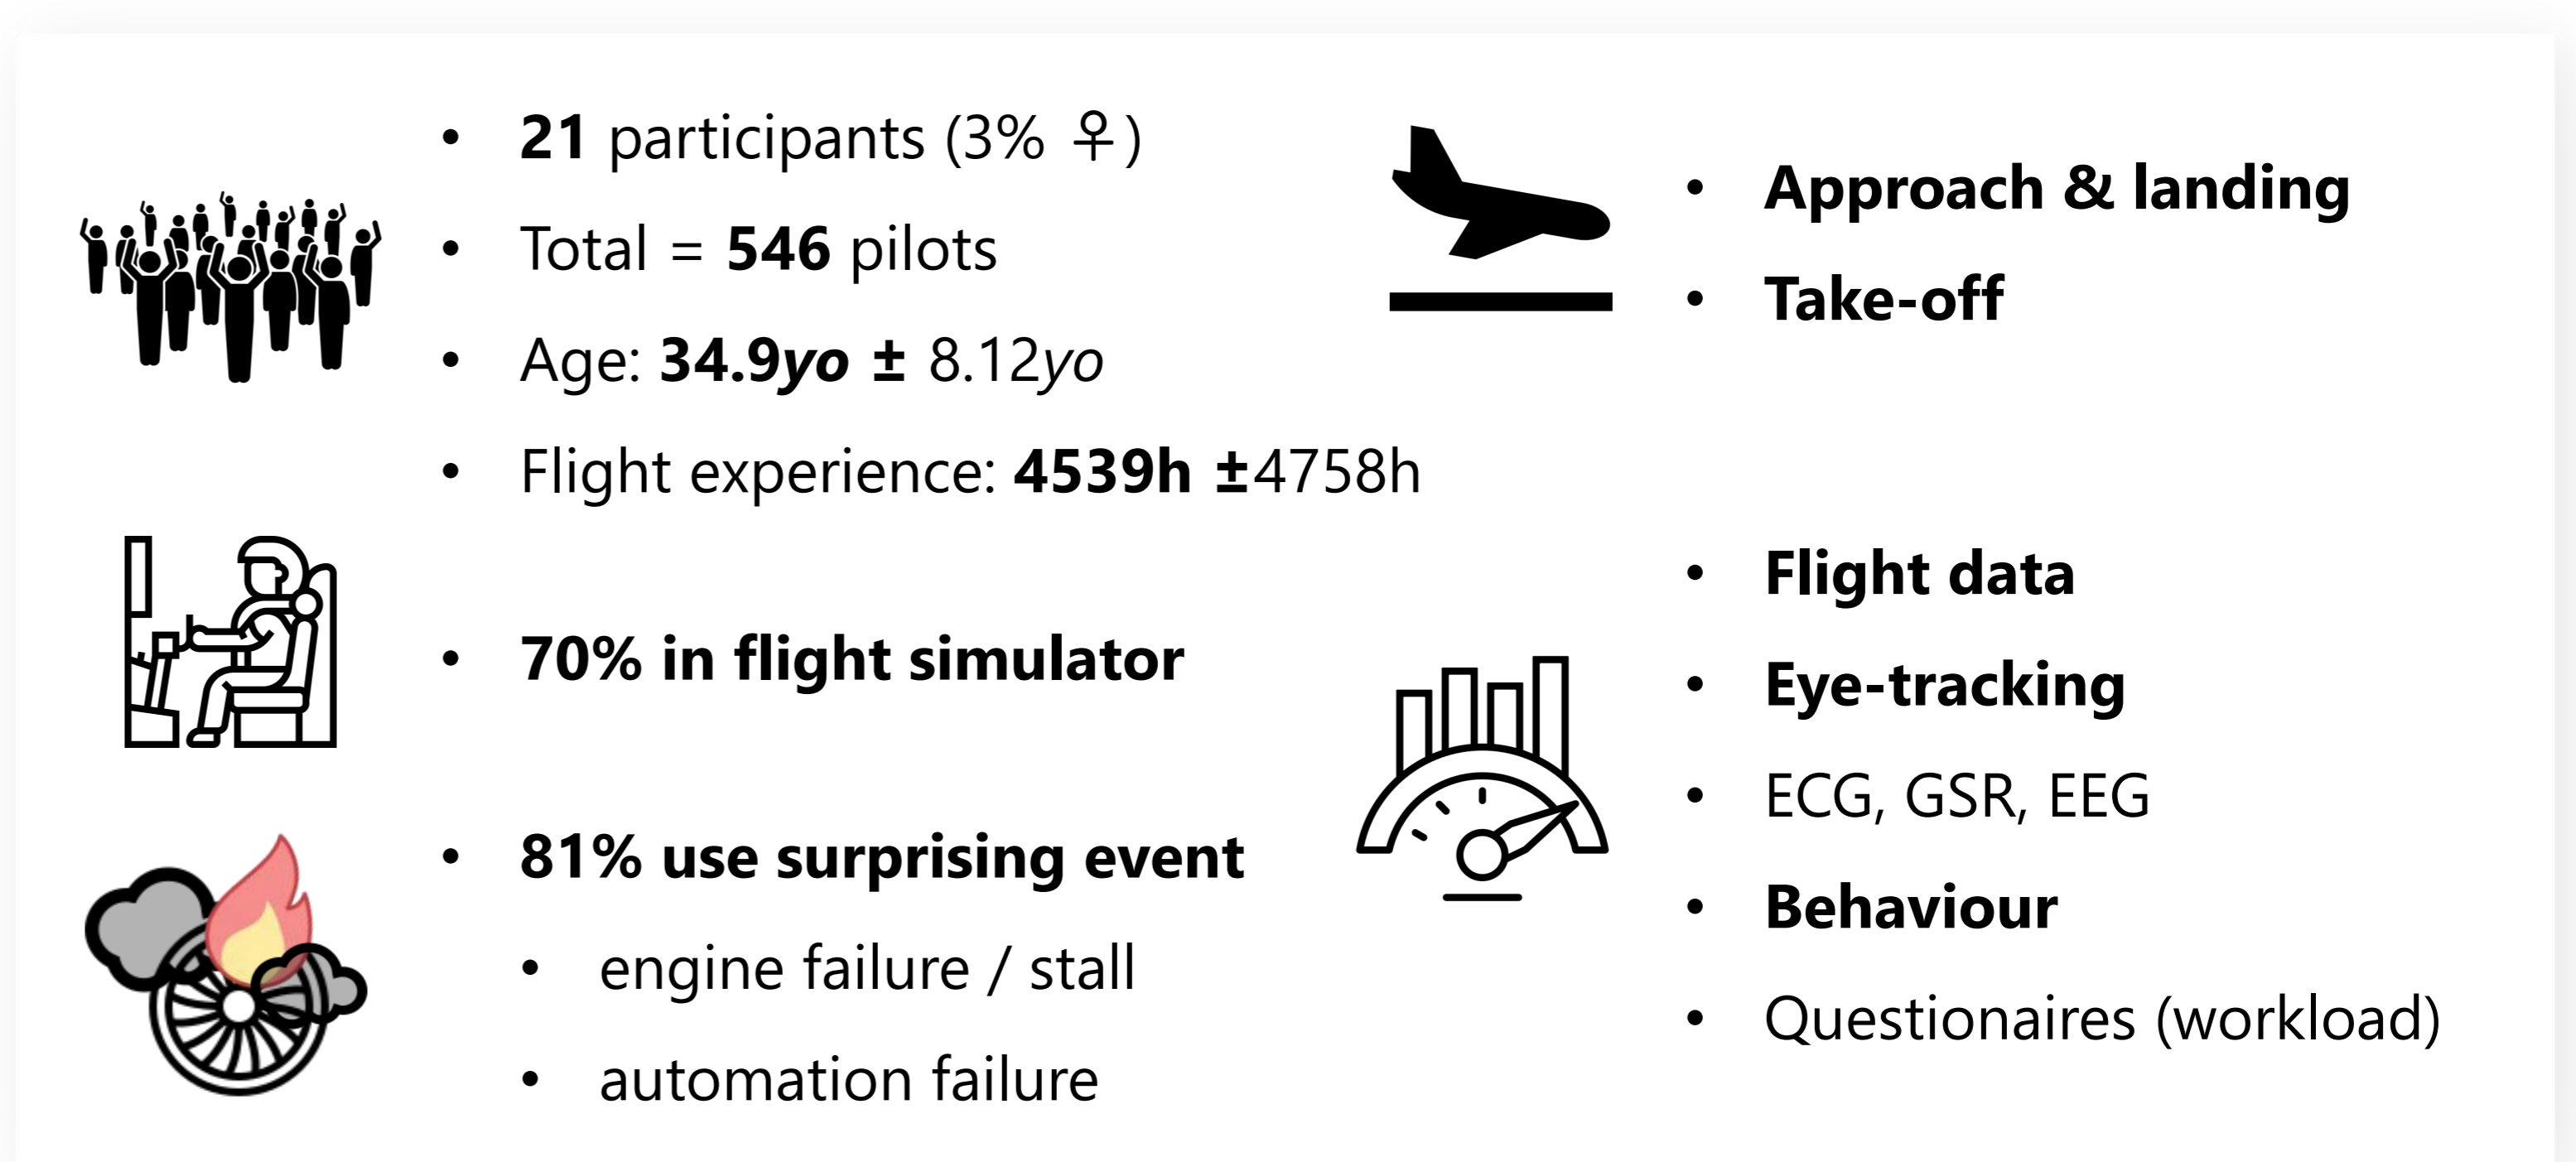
• 21 participants (3% ♀)
• Total = 546 pilots
• Age: 34.9yo ± 8.12yo
• Flight experience: 4539h ±4758h

• 70% in flight simulator

• 81% use surprising event
  • engine failure / stall
  • automation failure

• Approach & landing
• Take-off

• Flight data
• Eye-tracking
• ECG, GSR, EEG
• Behaviour
• Questionaires (workload)